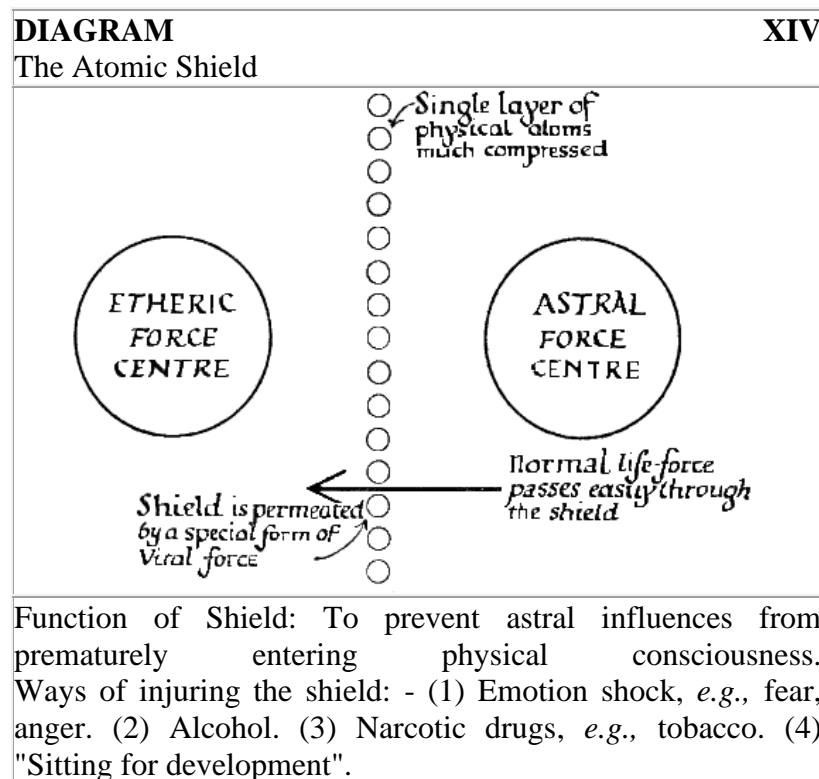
**DIAGRAM** **XIV**
The Atomic Shield

Single layer of physical atoms much compressed

ETHERIC FORCE CENTRE

ASTRAL FORCE CENTRE

Normal life-force passes easily through the shield

Shield is permeated by a special form of Vital force

Function of Shield: To prevent astral influences from prematurely entering physical consciousness. Ways of injuring the shield: - (1) Emotion shock, *e.g.,* fear, anger. (2) Alcohol. (3) Narcotic drugs, *e.g.,* tobacco. (4) "Sitting for development".